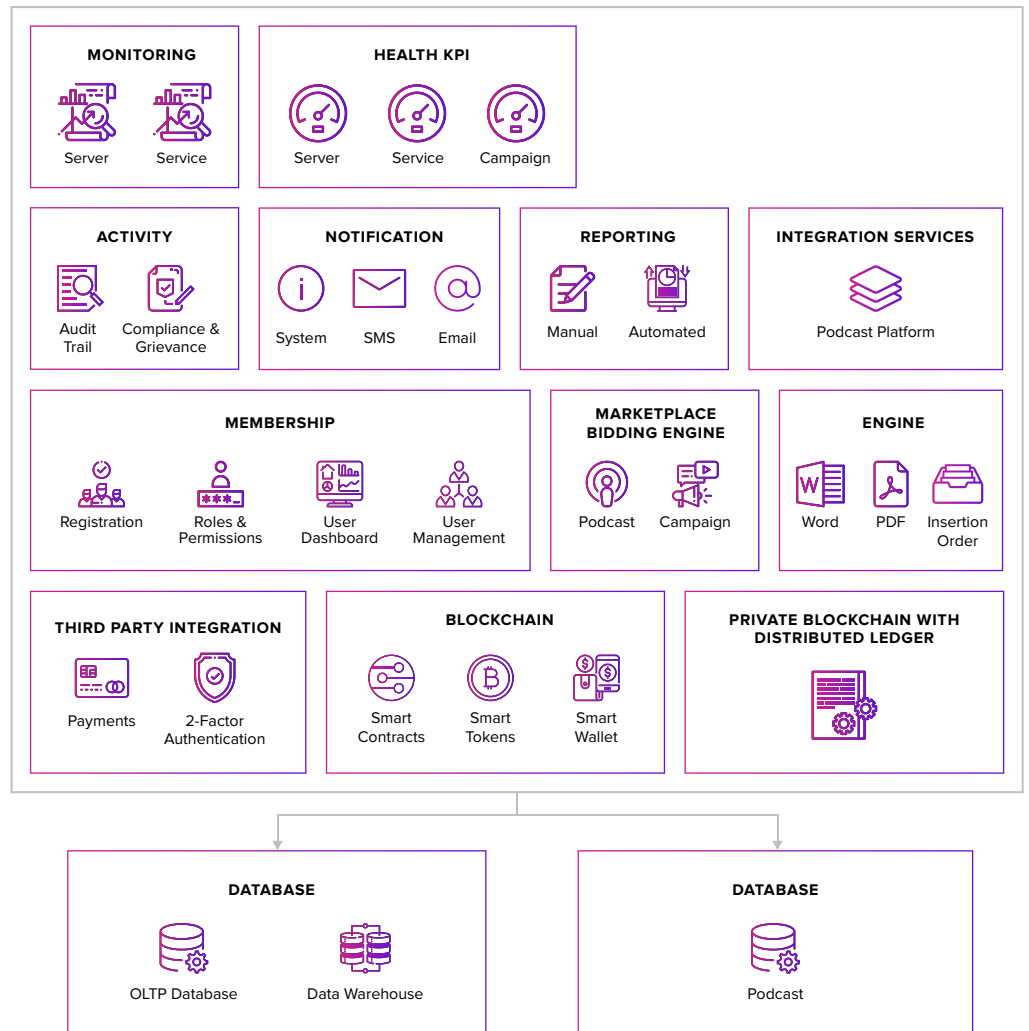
MONITORING
Server
Service

HEALTH KPI
Server
Service
Campaign

ACTIVITY
Audit Trail
Compliance & Grievance

NOTIFICATION
System
SMS
Email

REPORTING
Manual
Automated

INTEGRATION SERVICES
Podcast Platform

MEMBERSHIP
Registration
Roles & Permissions
User Dashboard
User Management

MARKETPLACE BIDDING ENGINE
Podcast
Campaign

ENGINE
Word
PDF
Insertion Order

THIRD PARTY INTEGRATION
Payments
2-Factor Authentication

BLOCKCHAIN
Smart Contracts
Smart Tokens
Smart Wallet

PRIVATE BLOCKCHAIN WITH DISTRIBUTED LEDGER

DATABASE
OLTP Database
Data Warehouse

DATABASE
Podcast